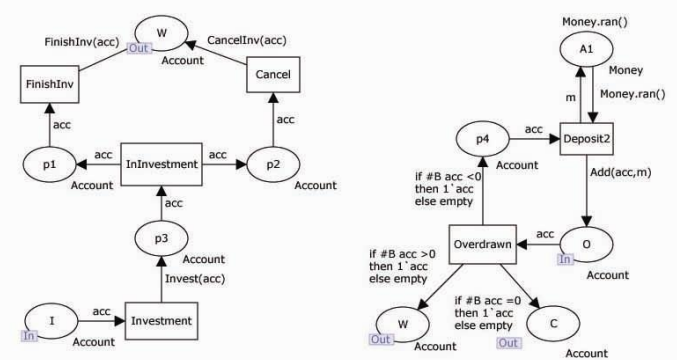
FinishInv(acc)
W
Out
Account
CancelInv(acc)
FinishInv
Cancel
acc
acc
p1
Account
acc
InInvestment
acc
p2
Account
acc
p3
Account
Invest(acc)
I
In
Account
acc
Investment

Money.ran()
A1
Money
m
Money.ran()
p4
Account
acc
Deposit2
Add(acc,m)
if #B acc <0
then 1`acc
else empty
Overdrawn
acc
O
In
Account
if #B acc >0
then 1`acc
else empty
if #B acc =0
then 1`acc
else empty
W
Out
Account
C
Out
Account